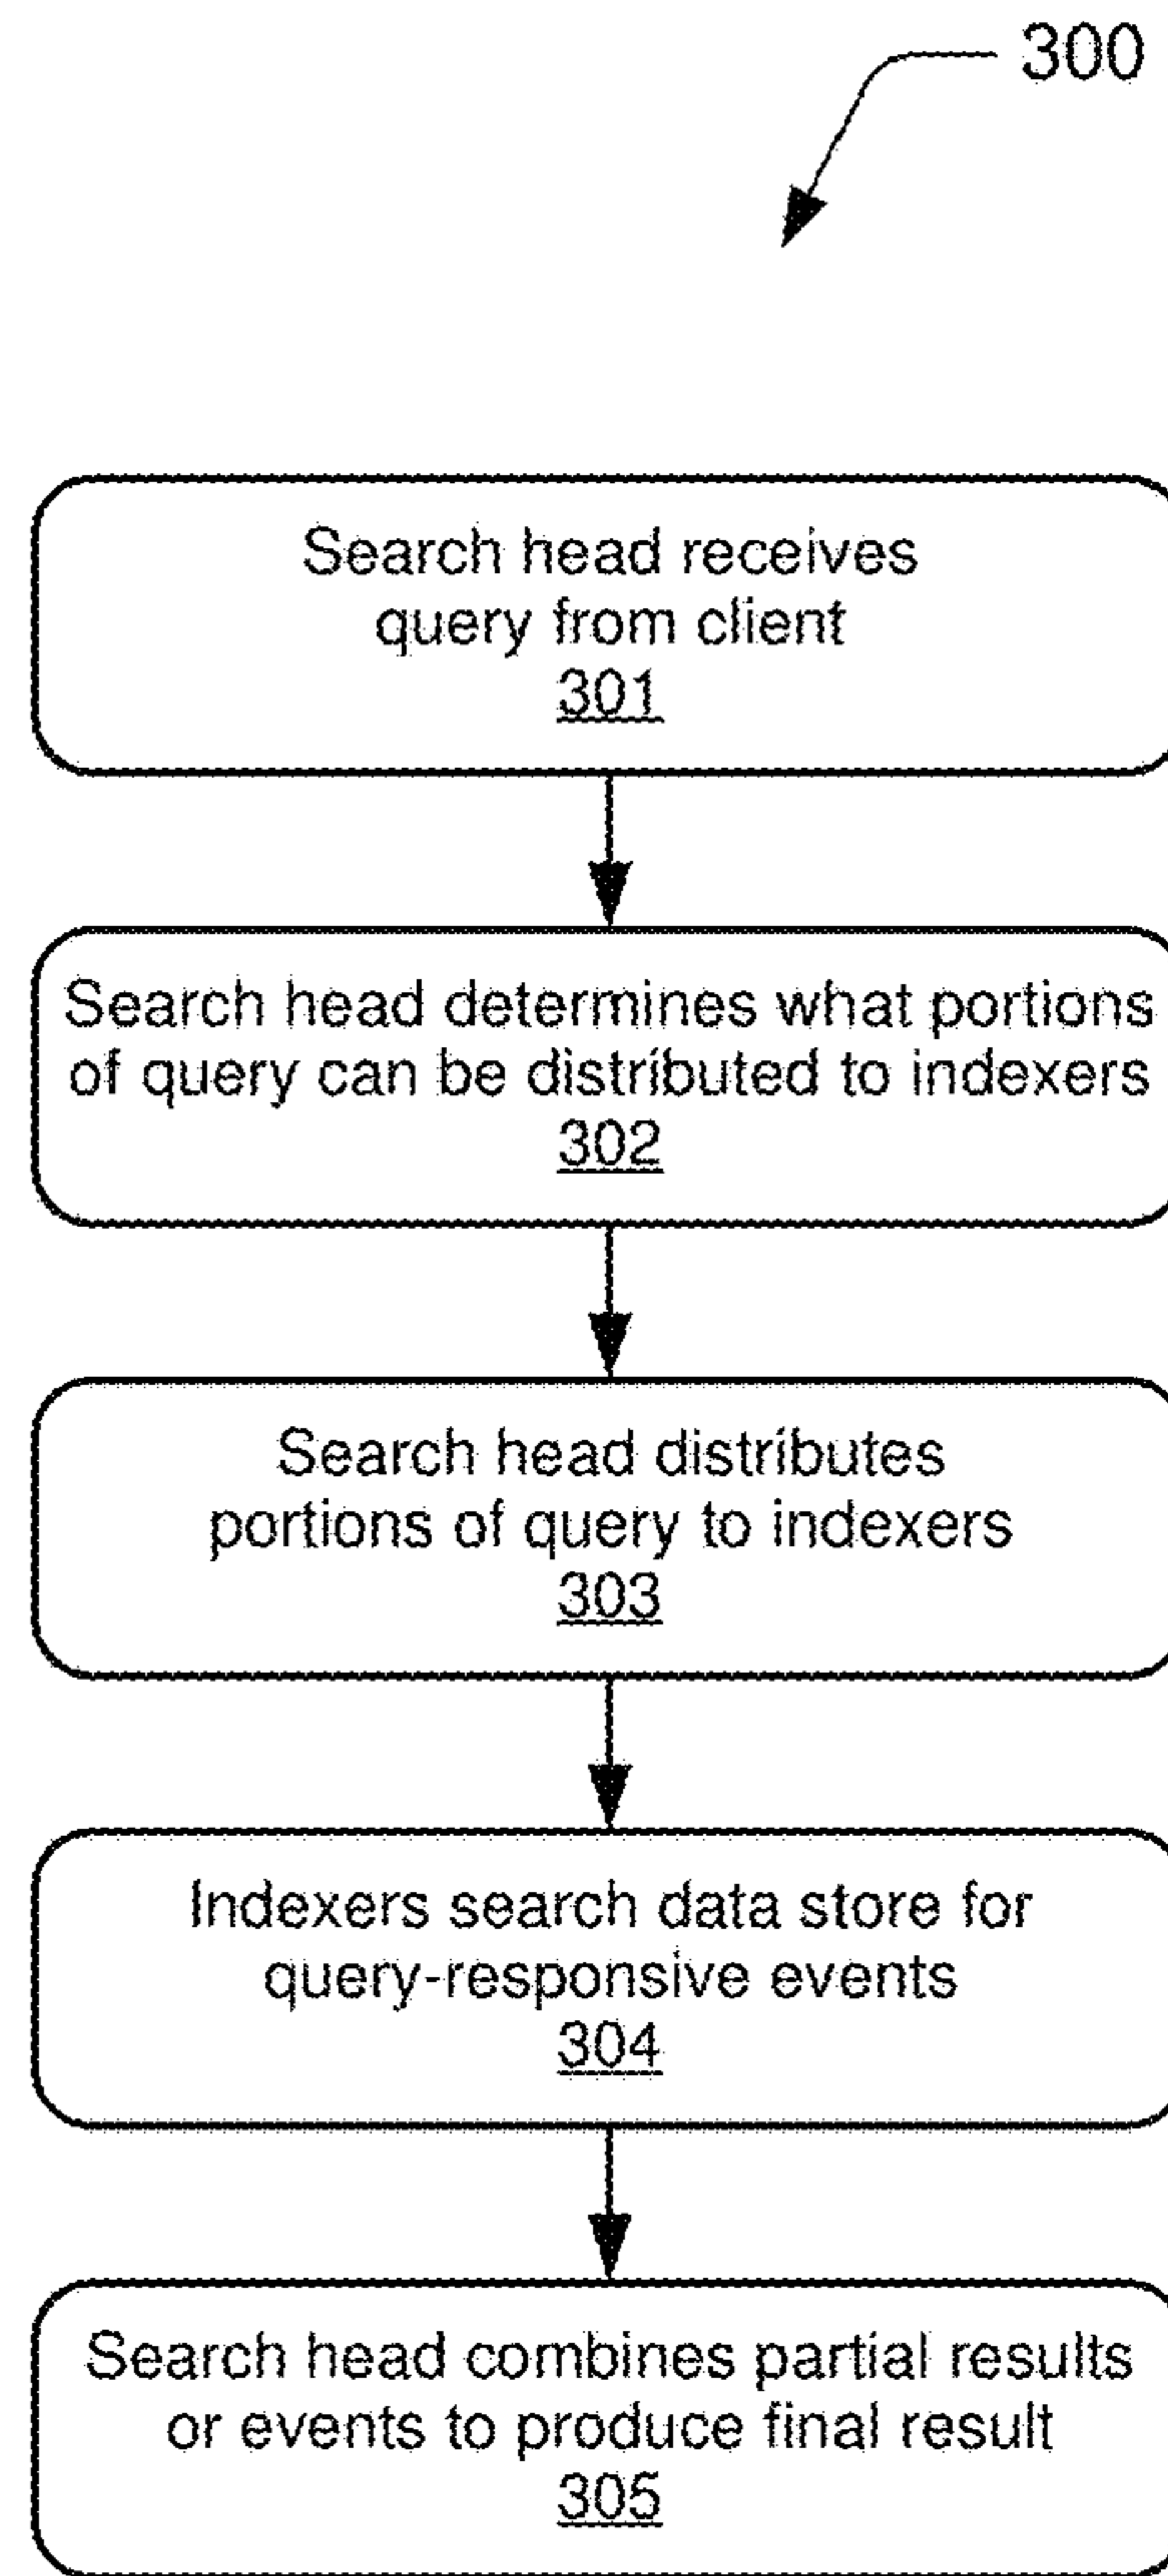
300

Search head receives query from client
301

Search head determines what portions of query can be distributed to indexers
302

Search head distributes portions of query to indexers
303

Indexers search data store for query-responsive events
304

Search head combines partial results or events to produce final result
305